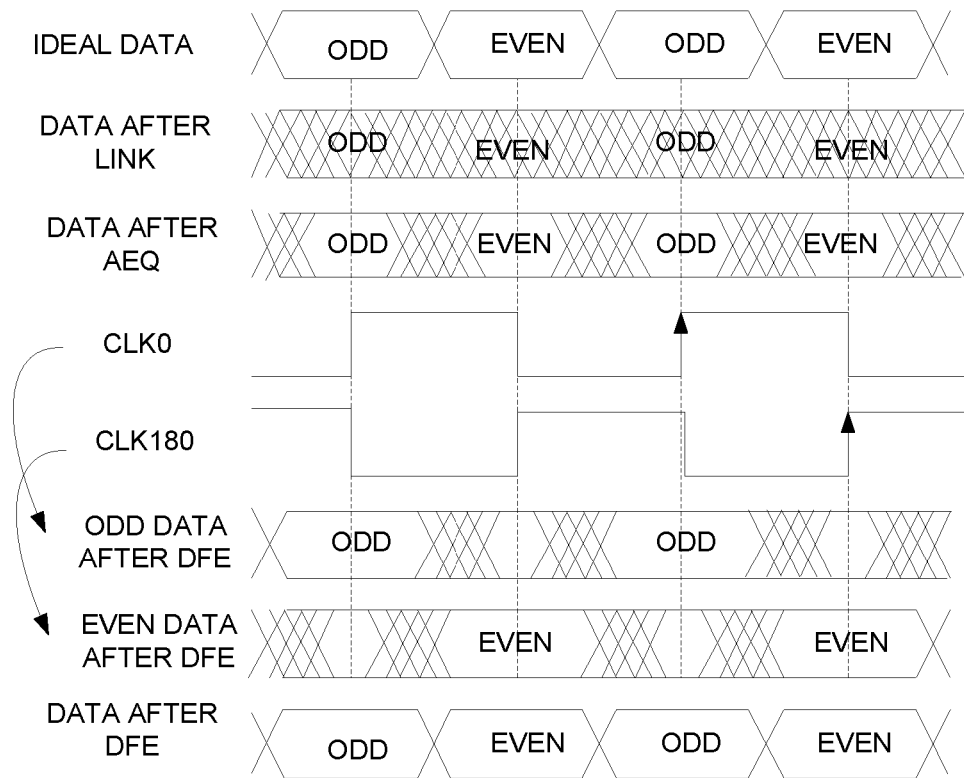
IDEAL DATA
ODD
EVEN
ODD
EVEN

DATA AFTER LINK
ODD
EVEN
ODD
EVEN

DATA AFTER AEQ
ODD
EVEN
ODD
EVEN

CLK0

CLK180

ODD DATA AFTER DFE
ODD
ODD

EVEN DATA AFTER DFE
EVEN
EVEN

DATA AFTER DFE
ODD
EVEN
ODD
EVEN